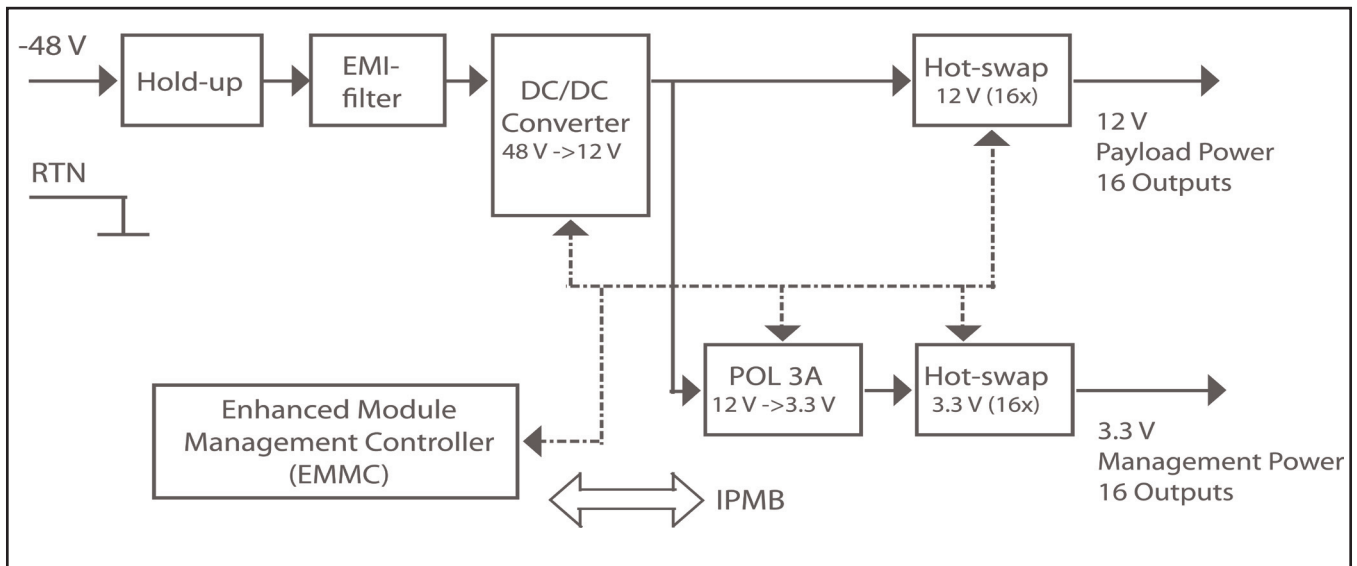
-48 V

Hold-up

EMI-filter

DC/DC Converter
48 V ->12 V

Hot-swap
12 V (16x)

12 V
Payload Power
16 Outputs

RTN

POL 3A
12 V ->3.3 V

Hot-swap
3.3 V (16x)

3.3 V
Management Power
16 Outputs

Enhanced Module Management Controller (EMMC)

IPMB